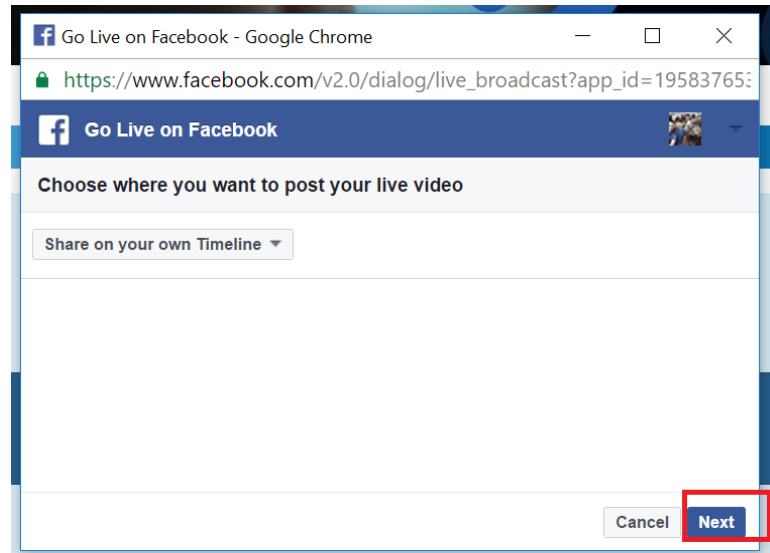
Go Live on Facebook - Google Chrome

https://www.facebook.com/v2.0/dialog/live_broadcast?app_id=19583765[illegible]

Go Live on Facebook

Choose where you want to post your live video

Share on your own Timeline

Cancel
Next